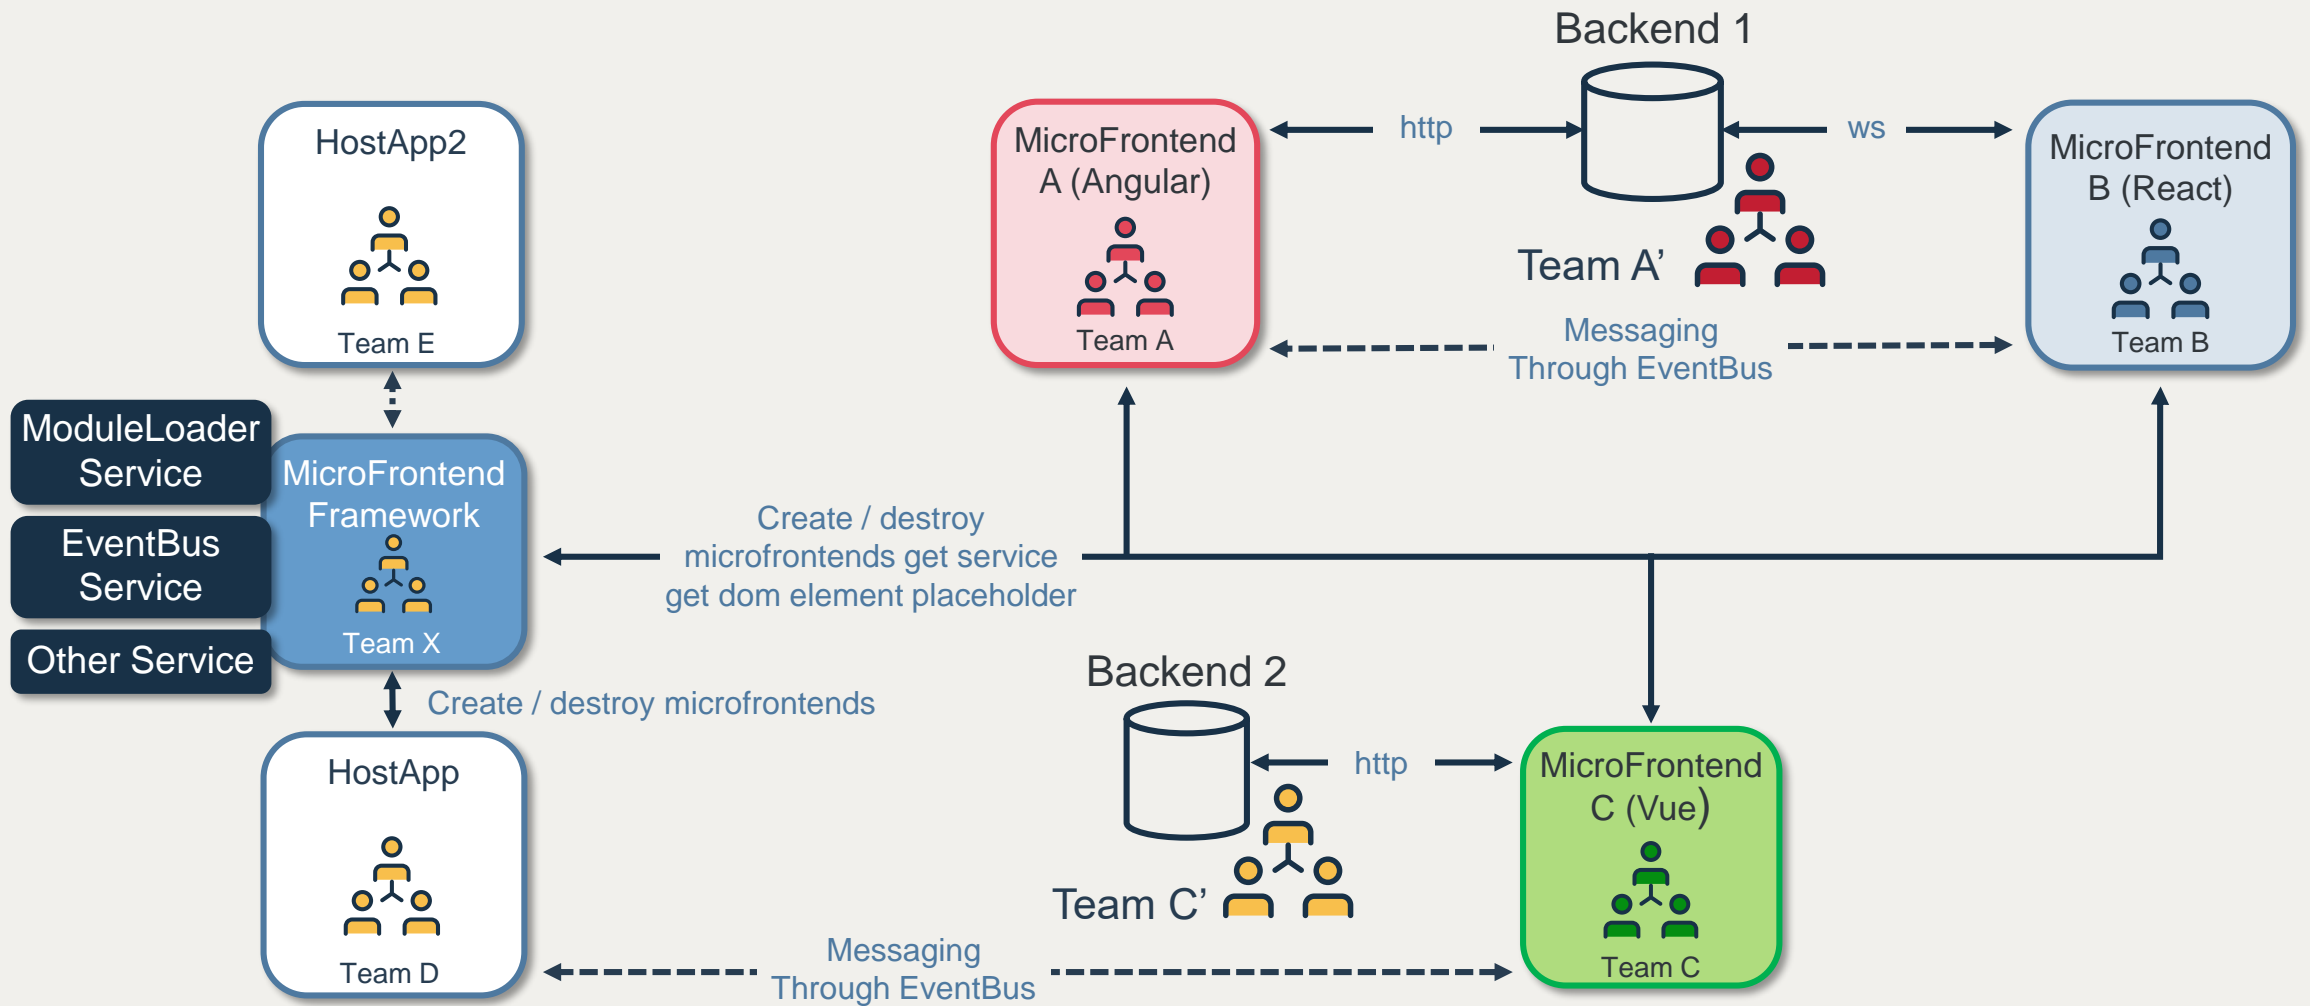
Backend 1

HostApp2

Team E

MicroFrontend A (Angular)

Team A

http

ws

Team A’

MicroFrontend B (React)

Team B

Messaging Through EventBus

ModuleLoader Service

EventBus Service

Other Service

MicroFrontend Framework

Team X

Create / destroy microfrontends get service get dom element placeholder

Create / destroy microfrontends

Backend 2

http

HostApp

Team D

Team C’

MicroFrontend C (Vue)

Team C

Messaging Through EventBus